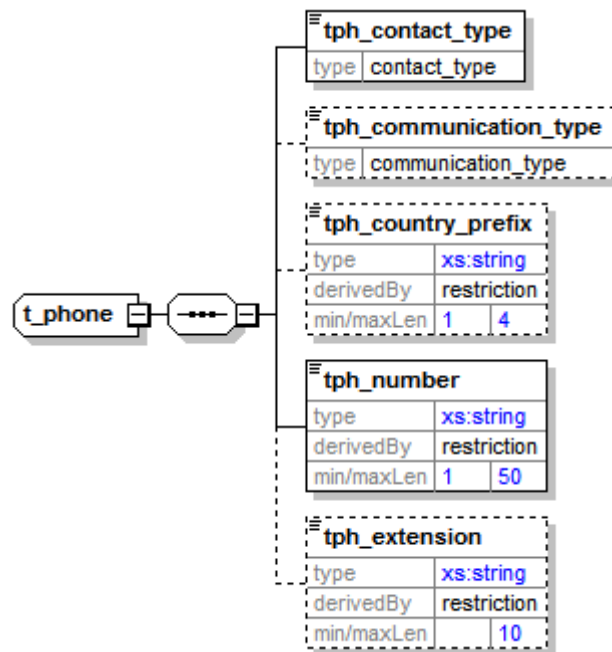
t_phone

tph_contact_type

| type | contact_type |
|---|---|

tph_communication_type

| type | communication_type |
|---|---|

tph_country_prefix

| type | xs:string | |
|---|---|---|
| derivedBy | restriction | |
| min/maxLen | 1 | 4 |

tph_number

| type | xs:string | |
|---|---|---|
| derivedBy | restriction | |
| min/maxLen | 1 | 50 |

tph_extension

| type | xs:string | |
|---|---|---|
| derivedBy | restriction | |
| min/maxLen | | 10 |